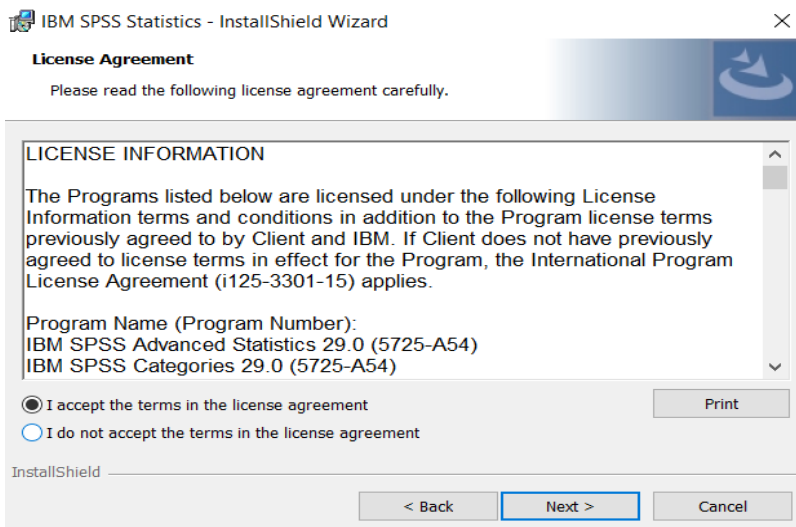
IBM SPSS Statistics - InstallShield Wizard

License Agreement

Please read the following license agreement carefully.

LICENSE INFORMATION

The Programs listed below are licensed under the following License Information terms and conditions in addition to the Program license terms previously agreed to by Client and IBM. If Client does not have previously agreed to license terms in effect for the Program, the International Program License Agreement (i125-3301-15) applies.

Program Name (Program Number):
IBM SPSS Advanced Statistics 29.0 (5725-A54)
IBM SPSS Categories 29.0 (5725-A54)

I accept the terms in the license agreement

I do not accept the terms in the license agreement

Print

InstallShield

< Back

Next >

Cancel